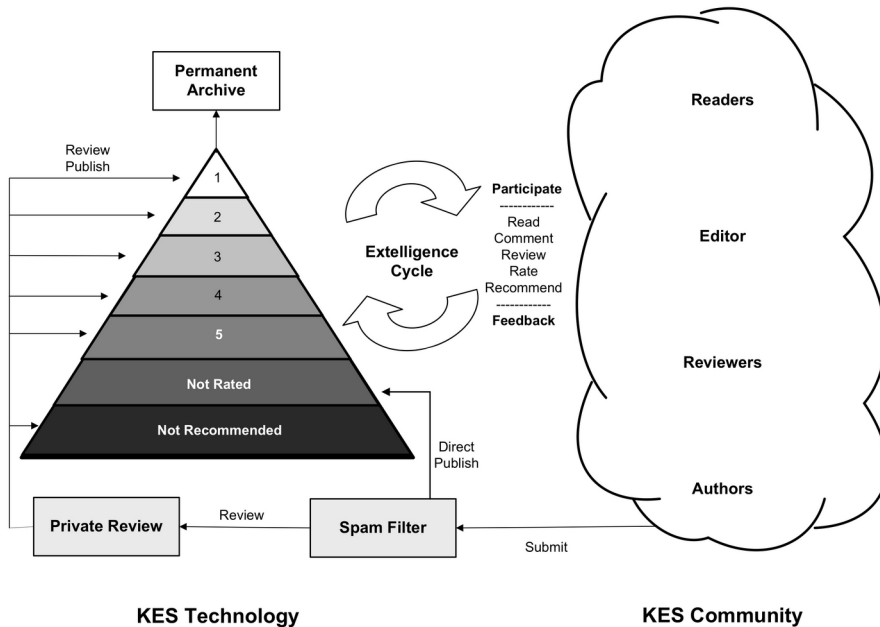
Permanent Archive

Review Publish

1

2

3

4

5

Not Rated

Not Recommended

Extelligence Cycle

Participate
-----------
Read
Comment
Review
Rate
Recommend
------------
Feedback

Readers

Editor

Reviewers

Authors

Direct Publish

Private Review

Review

Spam Filter

Submit

KES Technology

KES Community